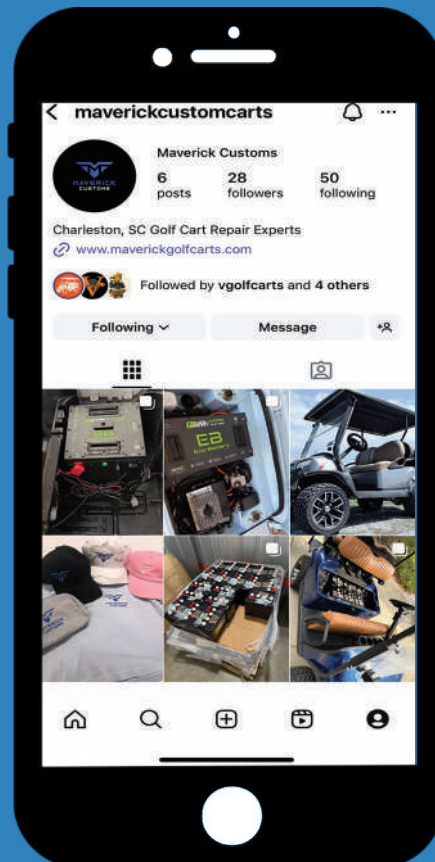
< maverickcustomcarts

MAVERICK CUSTOMS

Maverick Customs
6 posts
28 followers
50 following

Charleston, SC Golf Cart Repair Experts
www.maverickgolfcarts.com

Followed by vgolfcarts and 4 others

Following
Message

EB